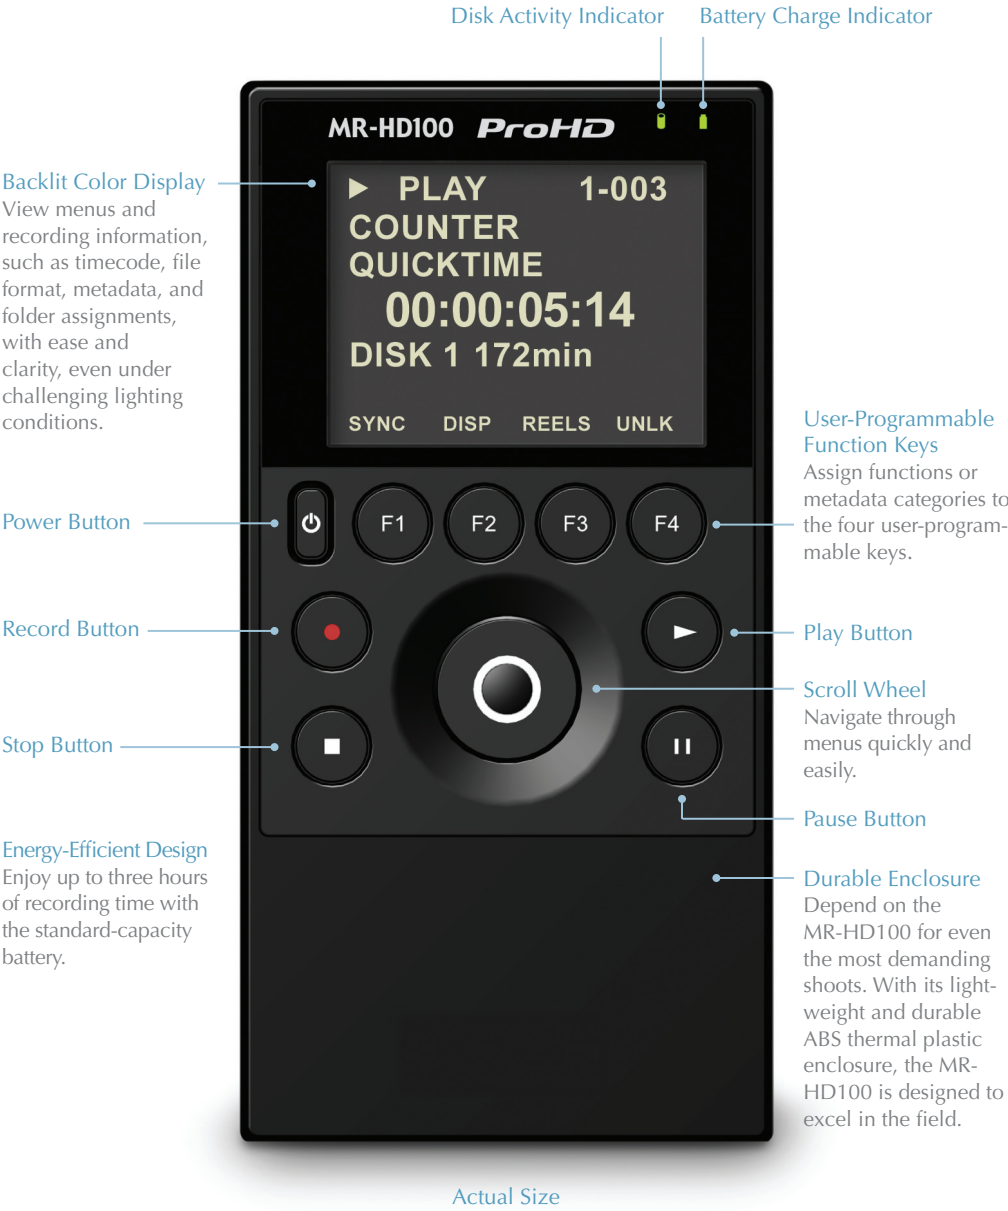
Disk Activity Indicator

Battery Charge Indicator

MR-HD100 ProHD

Backlit Color Display
View menus and recording information, such as timecode, file format, metadata, and folder assignments, with ease and clarity, even under challenging lighting conditions.

▶ PLAY 1-003
COUNTER
QUICKTIME
00:00:05:14
DISK 1 172min

SYNC DISP REELS UNLK

User-Programmable Function Keys
Assign functions or metadata categories to the four user-programmable keys.

Power Button

F1 F2 F3 F4

Record Button

Play Button

Scroll Wheel
Navigate through menus quickly and easily.

Stop Button

Pause Button

Energy-Efficient Design
Enjoy up to three hours of recording time with the standard-capacity battery.

Durable Enclosure
Depend on the MR-HD100 for even the most demanding shoots. With its lightweight and durable ABS thermal plastic enclosure, the MR-HD100 is designed to excel in the field.

Actual Size